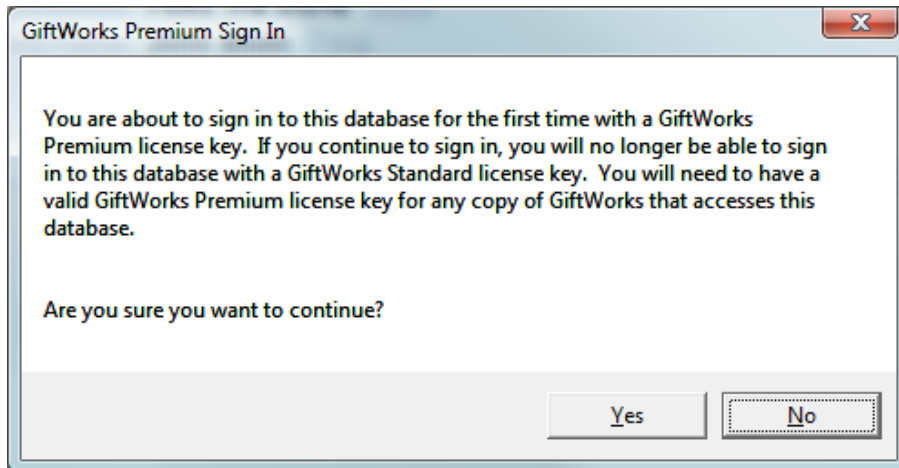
GiftWorks Premium Sign In

You are about to sign in to this database for the first time with a GiftWorks Premium license key. If you continue to sign in, you will no longer be able to sign in to this database with a GiftWorks Standard license key. You will need to have a valid GiftWorks Premium license key for any copy of GiftWorks that accesses this database.

Are you sure you want to continue?

Yes

No